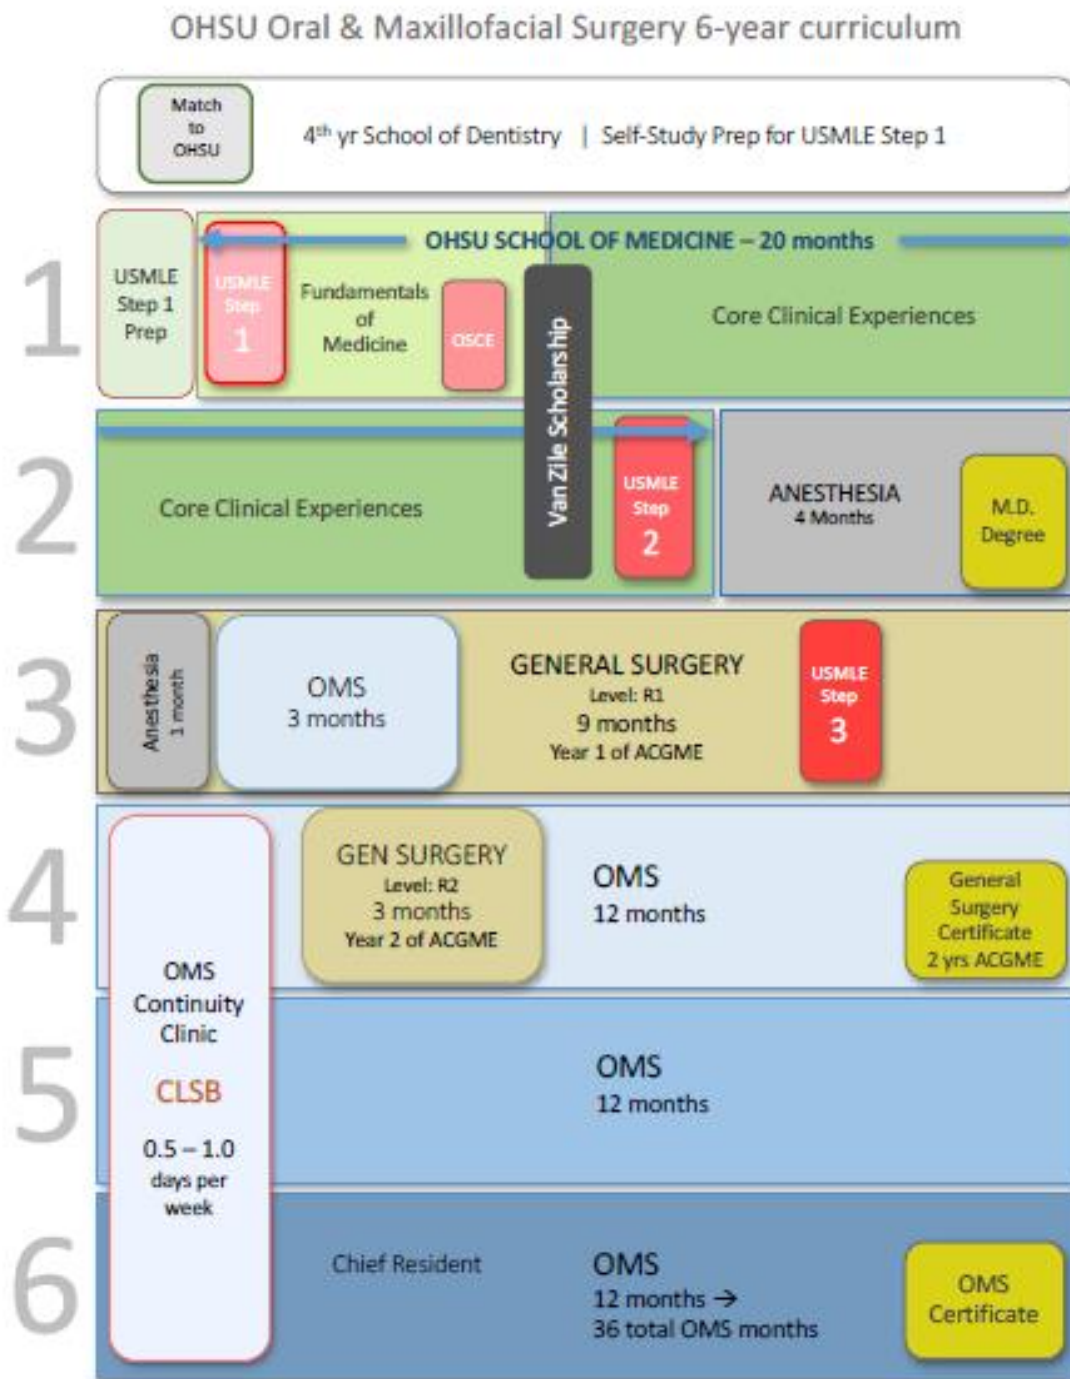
OHSU Oral & Maxillofacial Surgery 6-year curriculum

Match to OHSU

4$^{th}$ yr School of Dentistry | Self-Study Prep for USMLE Step 1

1

USMLE Step 1 Prep

USMLE Step 1

OHSU SCHOOL OF MEDICINE – 20 months

Fundamentals of Medicine

OSCE

Van Zile Scholarship

Core Clinical Experiences

2

Core Clinical Experiences

USMLE Step 2

ANESTHESIA
4 Months

M.D. Degree

3

Anesthesia 1 month

OMS
3 months

GENERAL SURGERY
Level: R1
9 months
Year 1 of ACGME

USMLE Step 3

4

OMS Continuity Clinic

CLSB

0.5 – 1.0 days per week

GEN SURGERY
Level: R2
3 months
Year 2 of ACGME

OMS
12 months

General Surgery Certificate
2 yrs ACGME

5

OMS
12 months

6

Chief Resident

OMS
12 months →
36 total OMS months

OMS Certificate